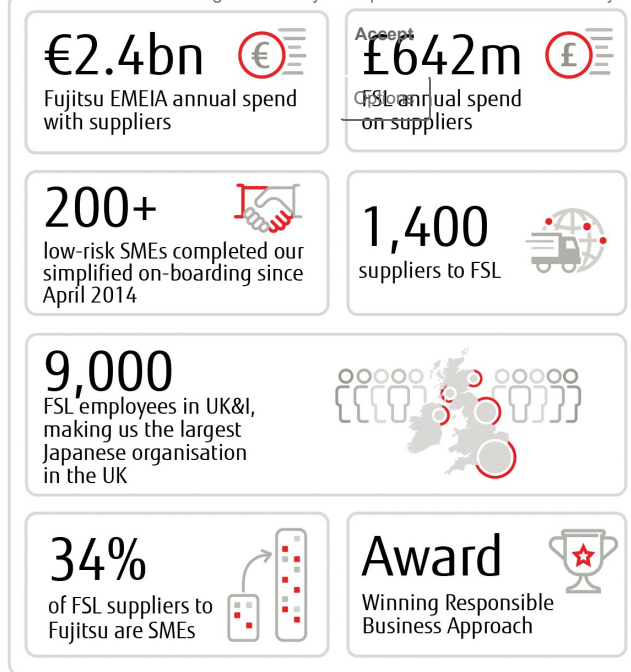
€2.4bn
Fujitsu EMEIA annual spend with suppliers

Accept
£642m
Options
FSL annual spend on suppliers

200+
low-risk SMEs completed our simplified on-boarding since April 2014

1,400
suppliers to FSL

9,000
FSL employees in UK&I, making us the largest Japanese organisation in the UK

34%
of FSL suppliers to Fujitsu are SMEs

Award
Winning Responsible Business Approach